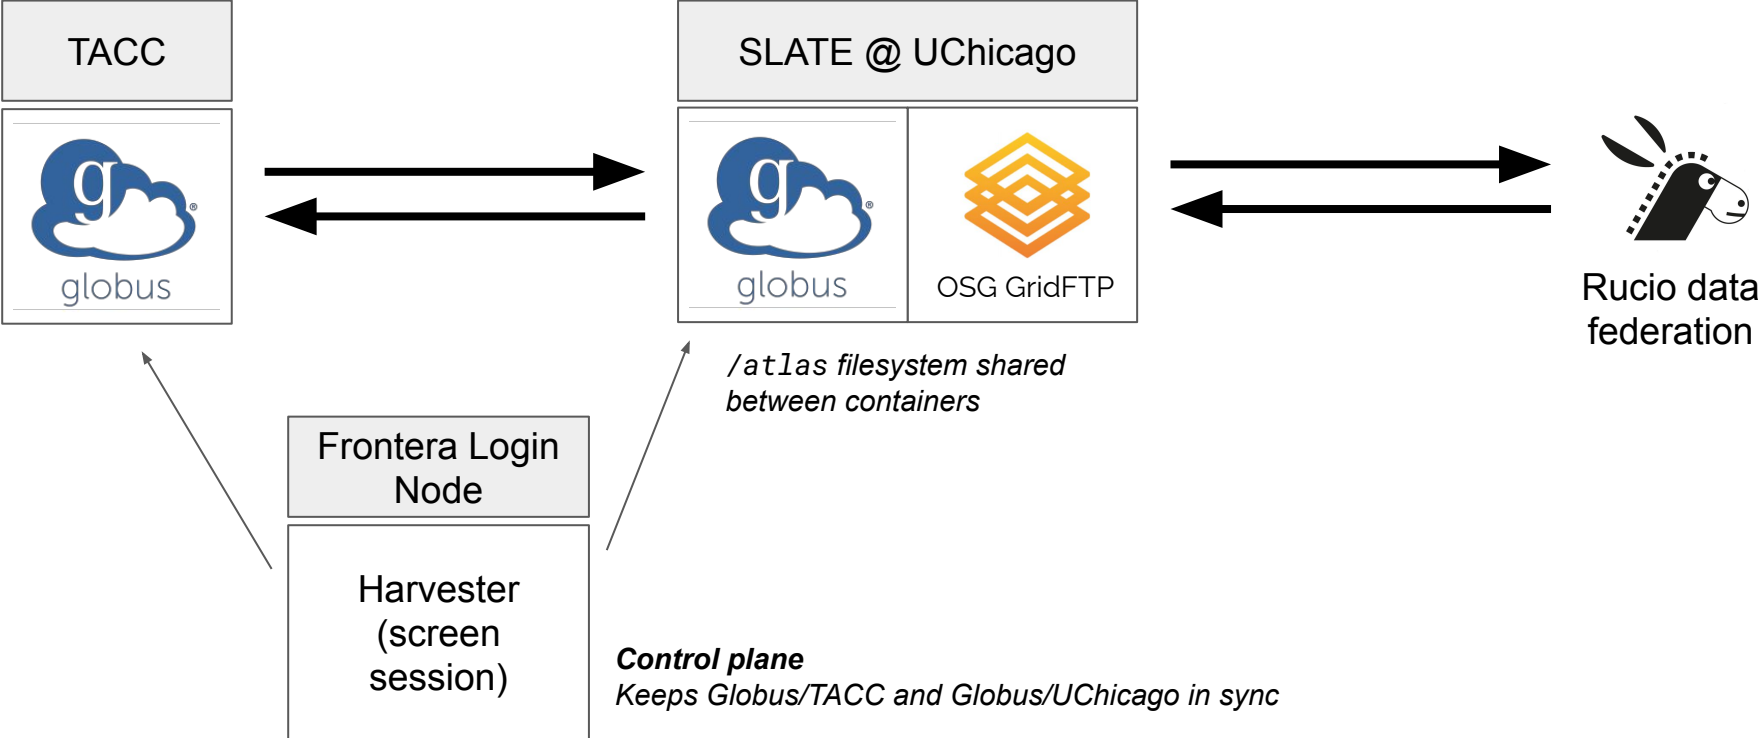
TACC

globus

SLATE @ UChicago

globus

OSG GridFTP

Rucio data federation

/atlas filesystem shared between containers

Frontera Login Node

Harvester (screen session)

**Control plane**
Keeps Globus/TACC and Globus/UChicago in sync